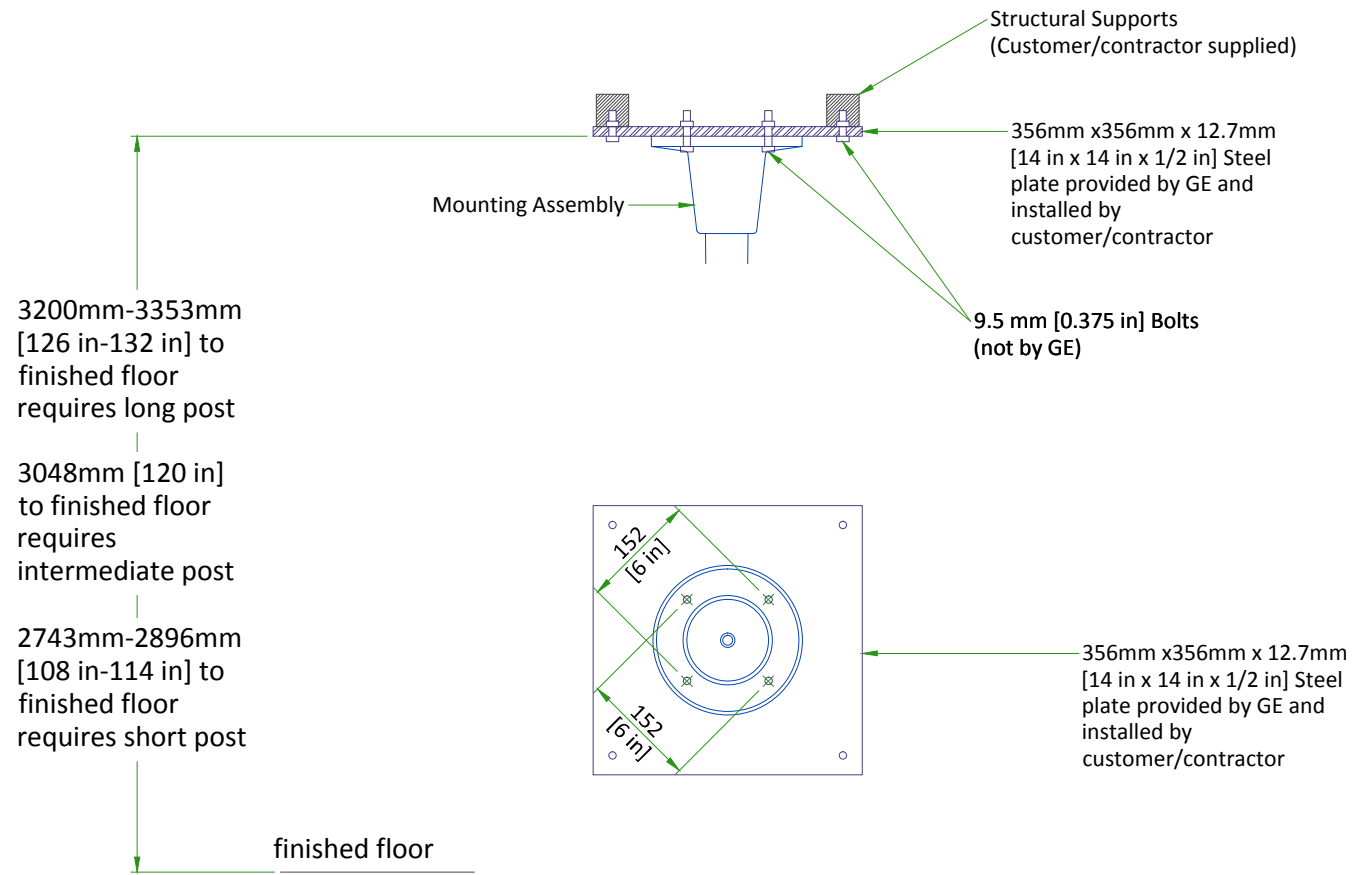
Structural Supports
(Customer/contractor supplied)

356mm x356mm x 12.7mm
[14 in x 14 in x 1/2 in] Steel plate provided by GE and installed by customer/contractor

Mounting Assembly

9.5 mm [0.375 in] Bolts
(not by GE)

3200mm-3353mm
[126 in-132 in] to finished floor requires long post

3048mm [120 in] to finished floor requires intermediate post

2743mm-2896mm
[108 in-114 in] to finished floor requires short post

finished floor

152
[6 in]

152
[6 in]

356mm x356mm x 12.7mm
[14 in x 14 in x 1/2 in] Steel plate provided by GE and installed by customer/contractor